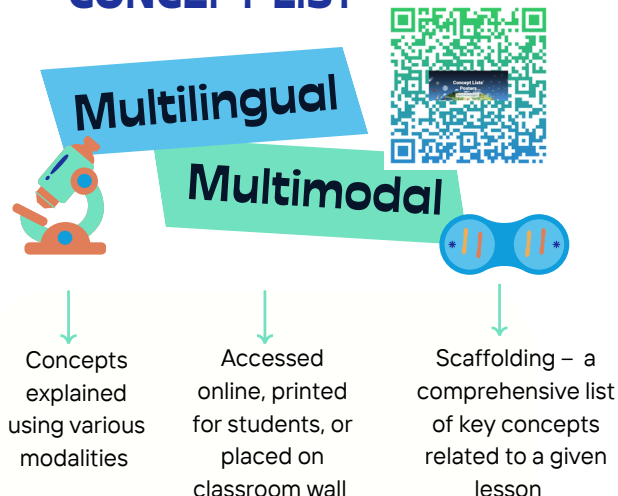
CONCEPT LIST

Concept Lists/ Posters

Multilingual

Multimodal

Concepts explained using various modalities

Accessed online, printed for students, or placed on classroom wall

Scaffolding – a comprehensive list of key concepts related to a given lesson